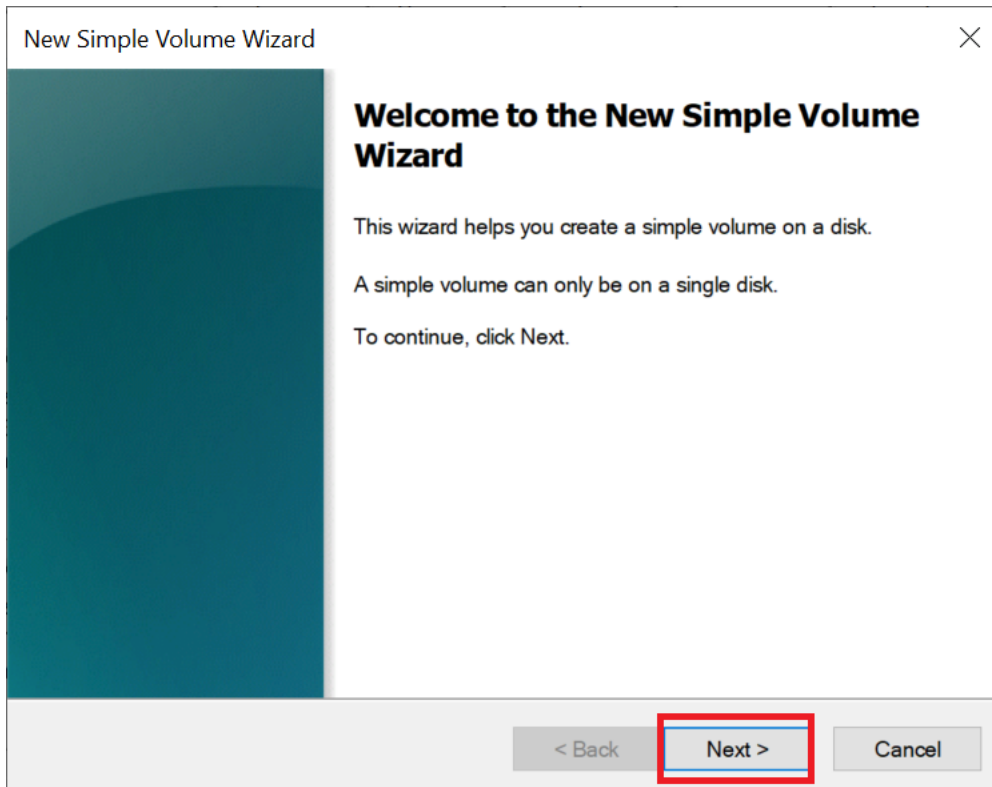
New Simple Volume Wizard

×

Welcome to the New Simple Volume Wizard

This wizard helps you create a simple volume on a disk.

A simple volume can only be on a single disk.

To continue, click Next.

< Back

Next >

Cancel